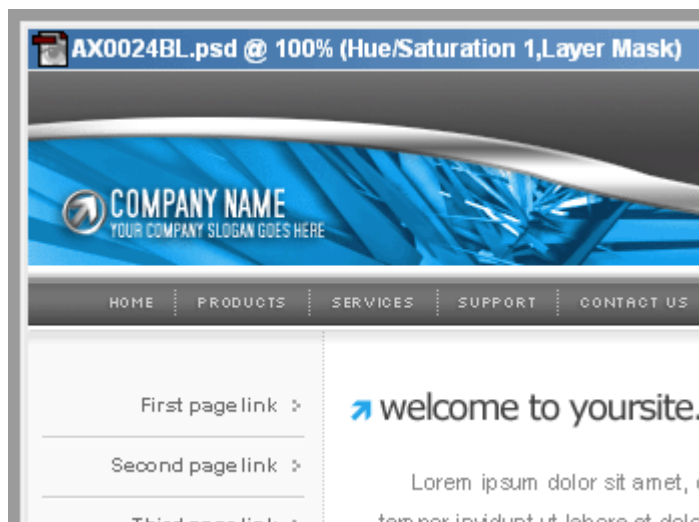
AX0024BL.psd @ 100% (Hue/Saturation 1,Layer Mask)

COMPANY NAME
YOUR COMPANY SLOGAN GOES HERE

HOME | PRODUCTS | SERVICES | SUPPORT | CONTACT US

First page link >

Second page link >

Third page link >

welcome to yoursite.

Lorem ipsum dolor sit amet, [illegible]
tempor invidunt ut labore et dolo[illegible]